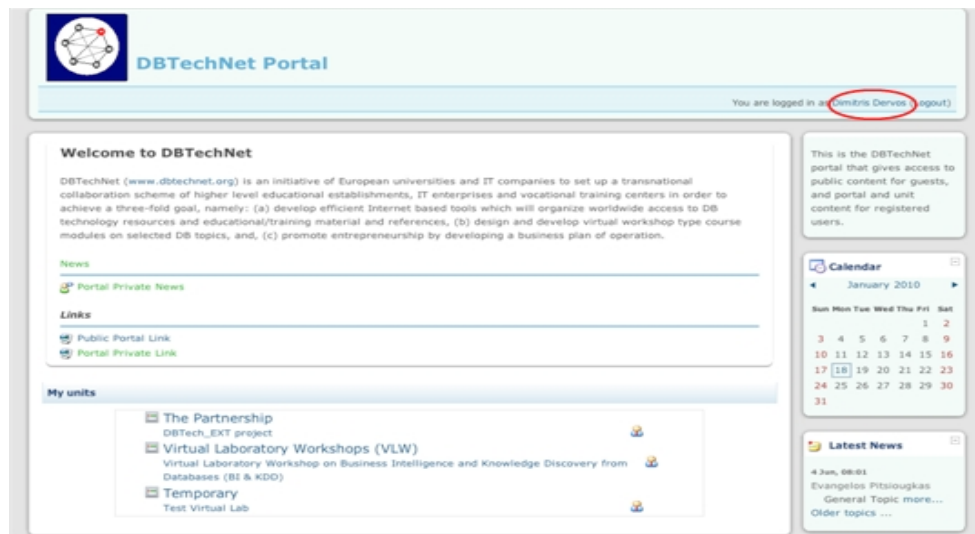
DBTechNet Portal

You are logged in as Dimitris Dervos (Logout)

Welcome to DBTechNet

DBTechNet (www.dbtechnet.org) is an initiative of European universities and IT companies to set up a transnational collaboration scheme of higher level educational establishments, IT enterprises and vocational training centers in order to achieve a three-fold goal, namely: (a) develop efficient Internet based tools which will organize worldwide access to DB technology resources and educational/training material and references, (b) design and develop virtual workshop type course modules on selected DB topics, and, (c) promote entrepreneurship by developing a business plan of operation.

News

Portal Private News

Links

Public Portal Link
Portal Private Link

My units

The Partnership
DBTech_EXT project

Virtual Laboratory Workshops (VLW)
Virtual Laboratory Workshop on Business Intelligence and Knowledge Discovery from Databases (BI & KDD)

Temporary
Test Virtual Lab

This is the DBTechNet portal that gives access to public content for guests, and portal and unit content for registered users.

Calendar

January 2010

| Sun | Mon | Tue | Wed | Thu | Fri | Sat |
|---|---|---|---|---|---|---|
| | | | | | 1 | 2 |
| 3 | 4 | 5 | 6 | 7 | 8 | 9 |
| 10 | 11 | 12 | 13 | 14 | 15 | 16 |
| 17 | 18 | 19 | 20 | 21 | 22 | 23 |
| 24 | 25 | 26 | 27 | 28 | 29 | 30 |
| 31 | | | | | | |

Latest News

4 Jun, 08:01
Evangelos Pitsiougkas
General Topic more...
Older topics ...